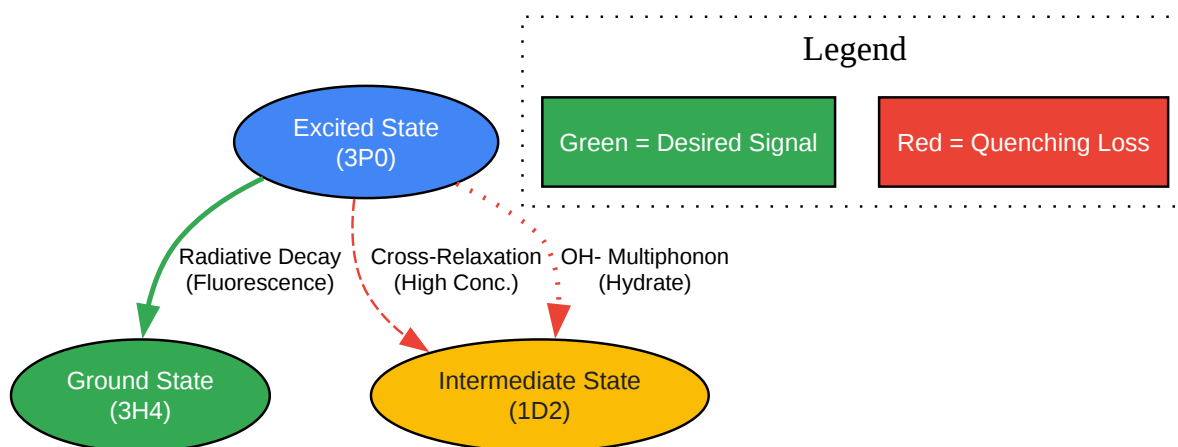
Legend

Green = Desired Signal

Red = Quenching Loss

Excited State
(3P0)

Radiative Decay
(Fluorescence)

Cross-Relaxation
(High Conc.)

OH- Multiphonon
(Hydrate)

Ground State
(3H4)

Intermediate State
(1D2)